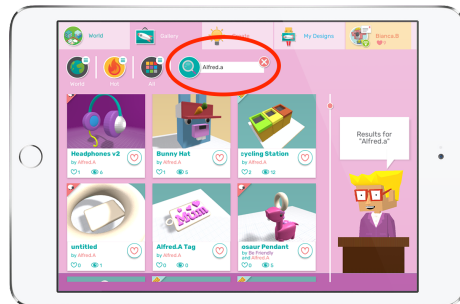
World

Gallery

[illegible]

My Designs

Bianca.B

World

Hot

All

Alfred.a

Results for "Alfred.a"

Headphones v2
by Alfred.A
1 6

Bunny Hat
by Alfred.A
1 5

cycling Station
by Alfred.A
0 12

untitled
by Alfred.A
0 1

Alfred.A Tag
by Alfred.A
0 0

osaur Pendant
by Be Friendly and Alfred.A
0 3

Mum